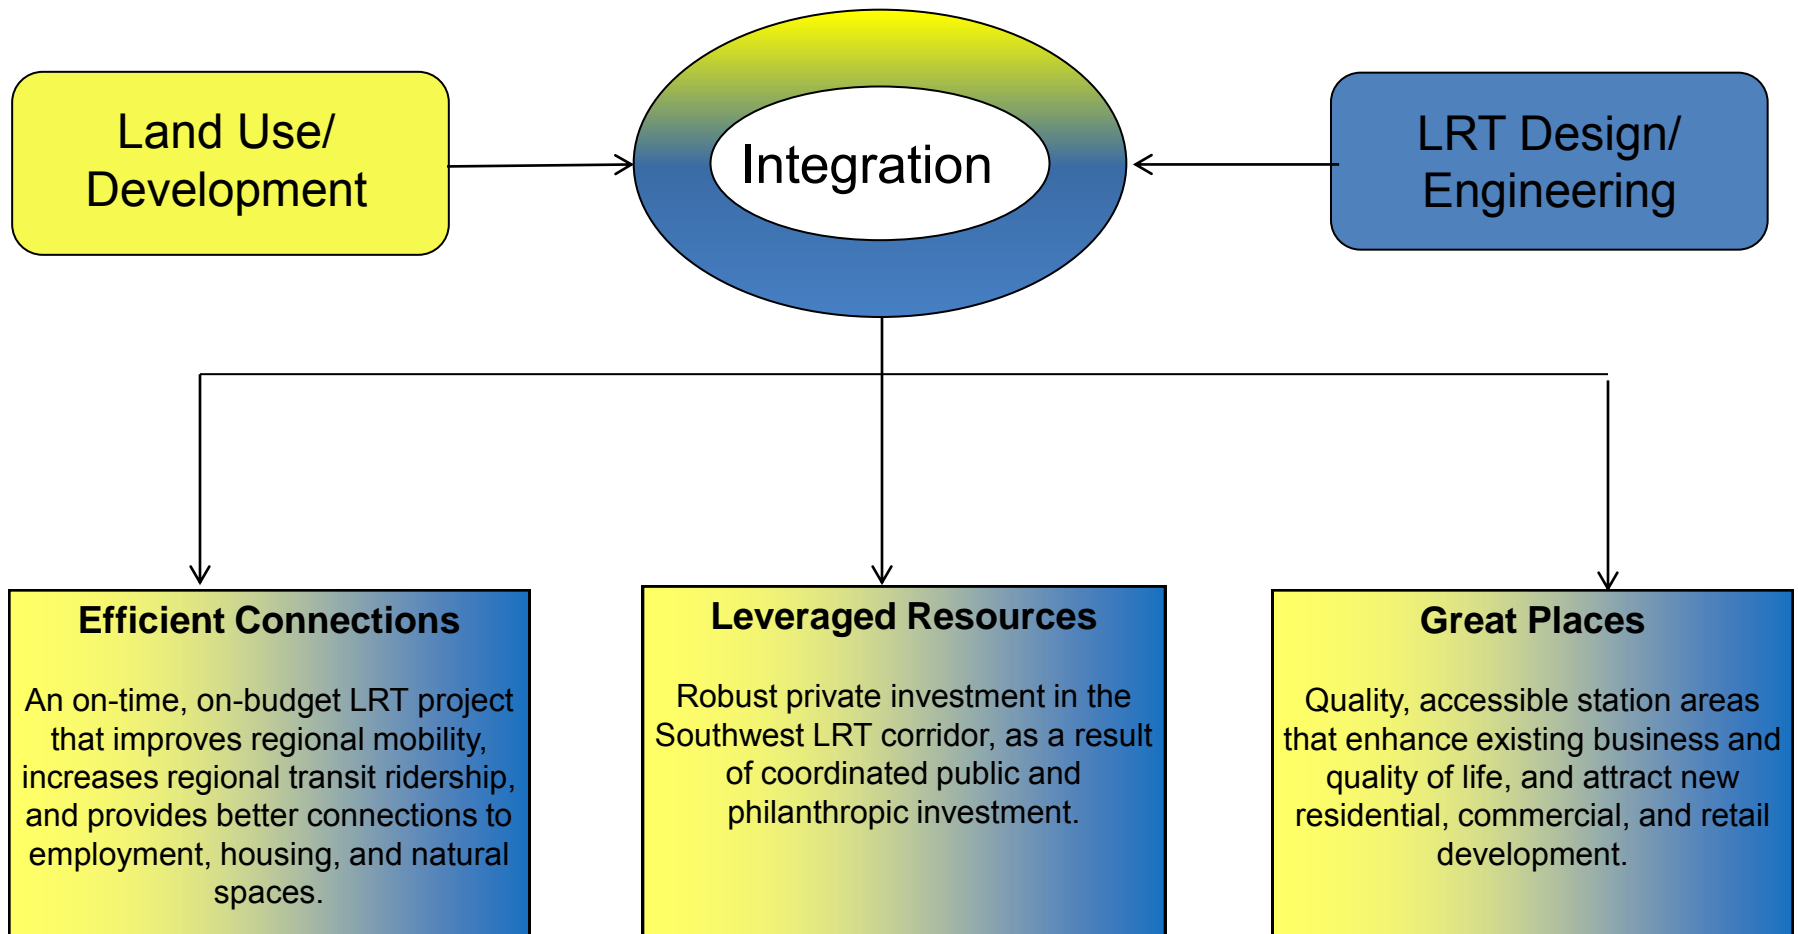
Land Use/ Development

Integration

LRT Design/ Engineering

Efficient Connections

An on-time, on-budget LRT project that improves regional mobility, increases regional transit ridership, and provides better connections to employment, housing, and natural spaces.

Leveraged Resources

Robust private investment in the Southwest LRT corridor, as a result of coordinated public and philanthropic investment.

Great Places

Quality, accessible station areas that enhance existing business and quality of life, and attract new residential, commercial, and retail development.